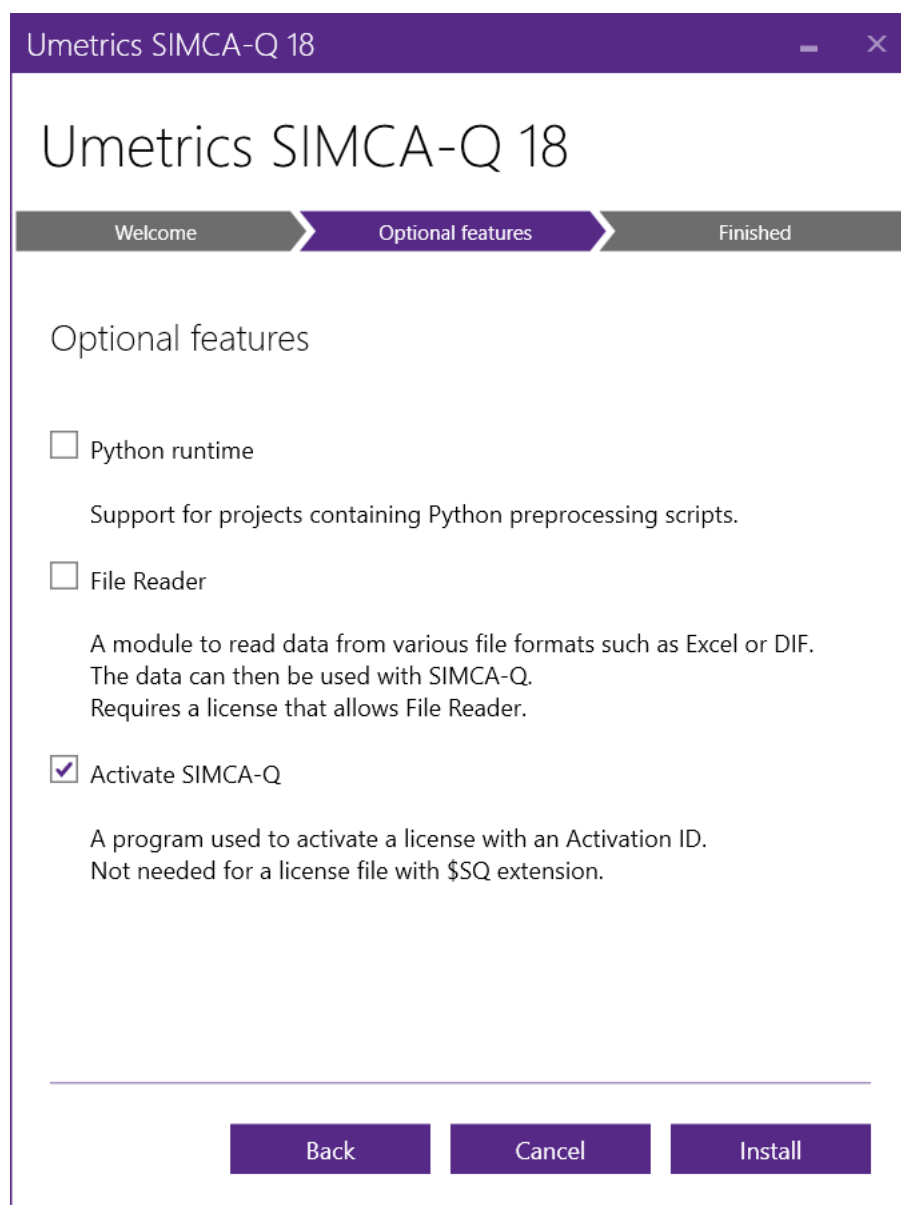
Umetrics SIMCA-Q 18

Umetrics SIMCA-Q 18

Welcome | Optional features | Finished

Optional features

Python runtime

Support for projects containing Python preprocessing scripts.

File Reader

A module to read data from various file formats such as Excel or DIF.
The data can then be used with SIMCA-Q.
Requires a license that allows File Reader.

Activate SIMCA-Q

A program used to activate a license with an Activation ID.
Not needed for a license file with \$SQ extension.

Back | Cancel | Install